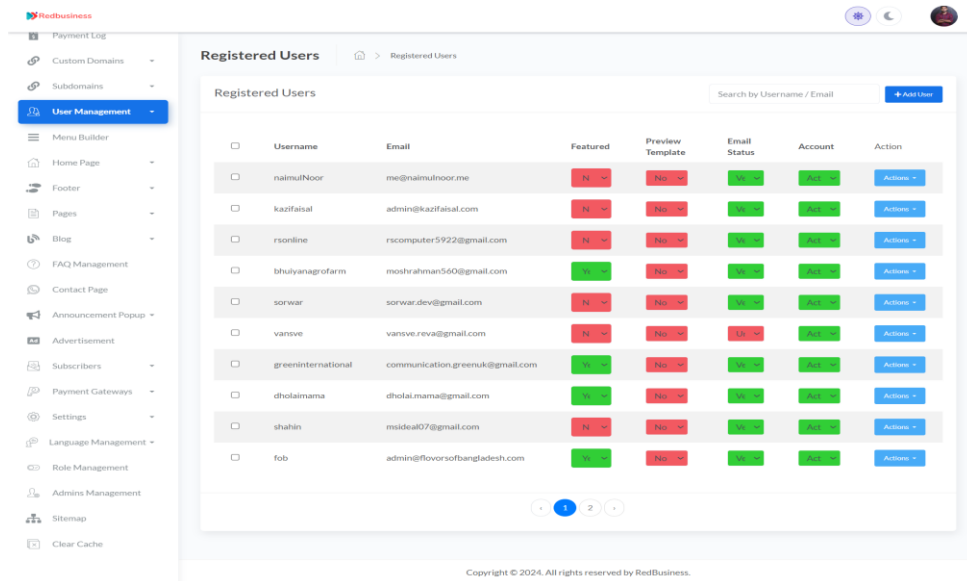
Redbusiness

Payment Log
Custom Domains
Subdomains
User Management
Menu Builder
Home Page
Footer
Pages
Blog
FAQ Management
Contact Page
Announcement Popup
Advertisement
Subscribers
Payment Gateways
Settings
Language Management
Role Management
Admins Management
Sitemap
Clear Cache

Registered Users > Registered Users

Registered Users

Search by Username / Email

+ Add User

| | Username | Email | Featured | Preview Template | Email Status | Account | Action |
|---|---|---|---|---|---|---|---|
| | naimulNoor | me@naimulnoor.me | N | No | Ve | Act | Actions |
| | kazifaisal | admin@kazifaisal.com | N | No | Ve | Act | Actions |
| | rsonline | rscomputer5922@gmail.com | N | No | Ve | Act | Actions |
| | bhuiyanagrofarm | moshrahman560@gmail.com | Ye | No | Ve | Act | Actions |
| | sorwar | sorwar.dev@gmail.com | N | No | Ve | Act | Actions |
| | vansve | vansve.reva@gmail.com | N | No | Ur | Act | Actions |
| | greeninternational | communication.greenuk@gmail.com | Ye | No | Ve | Act | Actions |
| | dholaimama | dholai.mama@gmail.com | Ye | No | Ve | Act | Actions |
| | shahin | msideal07@gmail.com | N | No | Ve | Act | Actions |
| | fob | admin@flovorsofbangladesh.com | Ye | No | Ve | Act | Actions |

‹ 1 2 ›

Copyright © 2024. All rights reserved by RedBusiness.